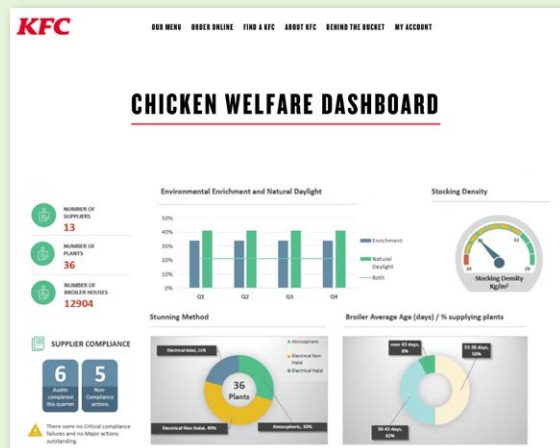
KFC

OUR MENU ORDER ONLINE FIND A KFC ABOUT KFC BEHIND THE BUCKET MY ACCOUNT

CHICKEN WELFARE DASHBOARD

NUMBER OF SUPPLIERS
13

NUMBER OF PLANTS
36

NUMBER OF BROILER HOUSES
12904

Environmental Enrichment and Natural Daylight

50%
40%
30%
20%
10%
0%

Q1 Q2 Q3 Q4

Enrichment
Natural Daylight
Both

Stocking Density

20 29

Stocking Density
Kg/m²

SUPPLIER COMPLIANCE

6
Audits completed this quarter

5
Non-Compliance actions

There were no Critical compliance failures and no Major actions outstanding

Stunning Method

Atmospheric
Electrical Non Halal
Electrical Halal

Electrical Halal, 22%

36
Plants

Electrical Non Halal, 49%

Atmospheric, 30%

Broiler Average Age (days) / % supplying plants

over 43 days, 8%

33-38 days, 50%

38-43 days, 42%